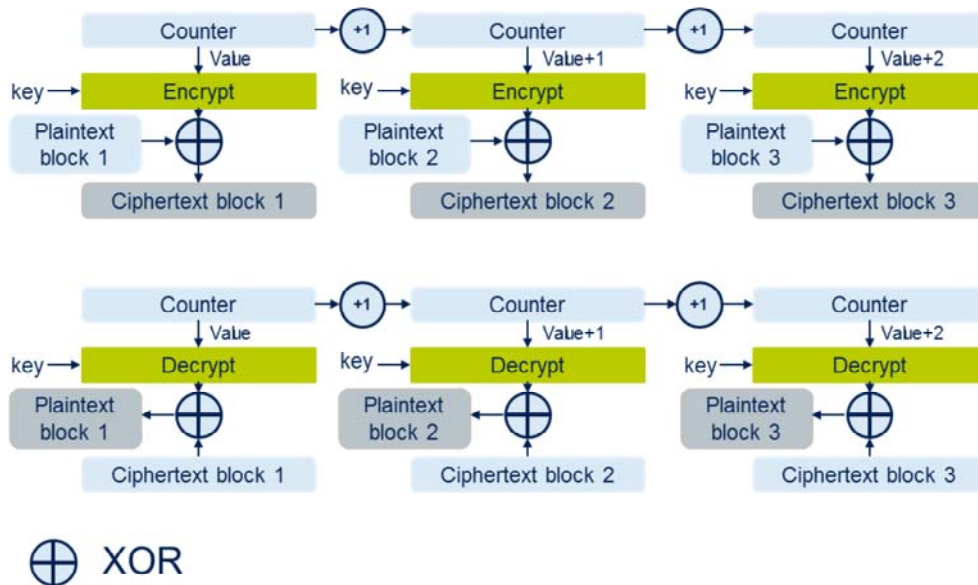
Counter
+1
Counter
+1
Counter
Value
Value+1
Value+2
key
Encrypt
key
Encrypt
key
Encrypt
Plaintext block 1
Plaintext block 2
Plaintext block 3
Ciphertext block 1
Ciphertext block 2
Ciphertext block 3

Counter
+1
Counter
+1
Counter
Value
Value+1
Value+2
key
Decrypt
key
Decrypt
key
Decrypt
Plaintext block 1
Plaintext block 2
Plaintext block 3
Ciphertext block 1
Ciphertext block 2
Ciphertext block 3

XOR